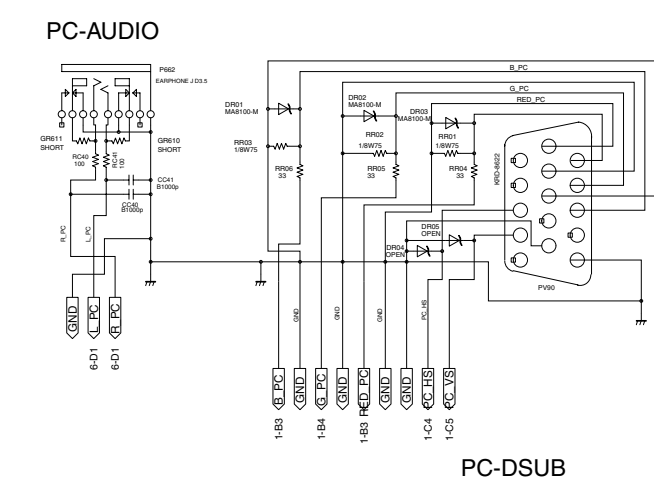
PC-AUDIO

P662
EARPHONE J D3.5

GR611
SHORT

GR610
SHORT

RC40
100

RC41
100

CC41
B1000p

CC40
B1000p

R_PC

L_PC

GND
L_PC
R_PC

6-D1
6-D1

DR01
MA8100-M

RR03
1/8W75

RR06
33

DR02
MA8100-M

RR02
1/8W75

RR05
33

DR03
MA8100-M

RR01
1/8W75

RR04
33

B_PC
G_PC
RED_PC

KRD-8622

DR05
OPEN

DR04
OPEN

PV90

GND
GND
PC_HS

B_PC
GND
G_PC
GND
RED_PC
GND
GND
PC_HS
PC_VS

1-B3
1-B4
1-B3
1-C4
1-C5

PC-DSUB